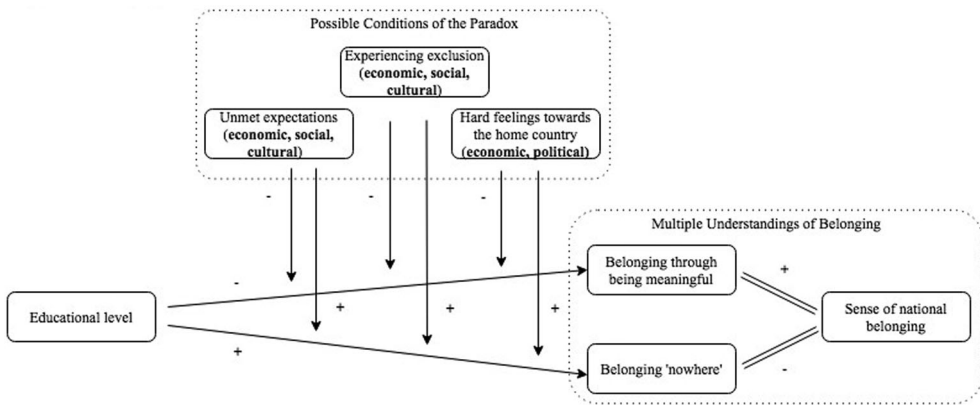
Possible Conditions of the Paradox

Experiencing exclusion (**economic, social, cultural**)

Unmet expectations (**economic, social, cultural**)

Hard feelings towards the home country (**economic, political**)

-

-

-

Multiple Understandings of Belonging

-

Belonging through being meaningful

+

Educational level

+

+

+

Sense of national belonging

+

Belonging 'nowhere'

-